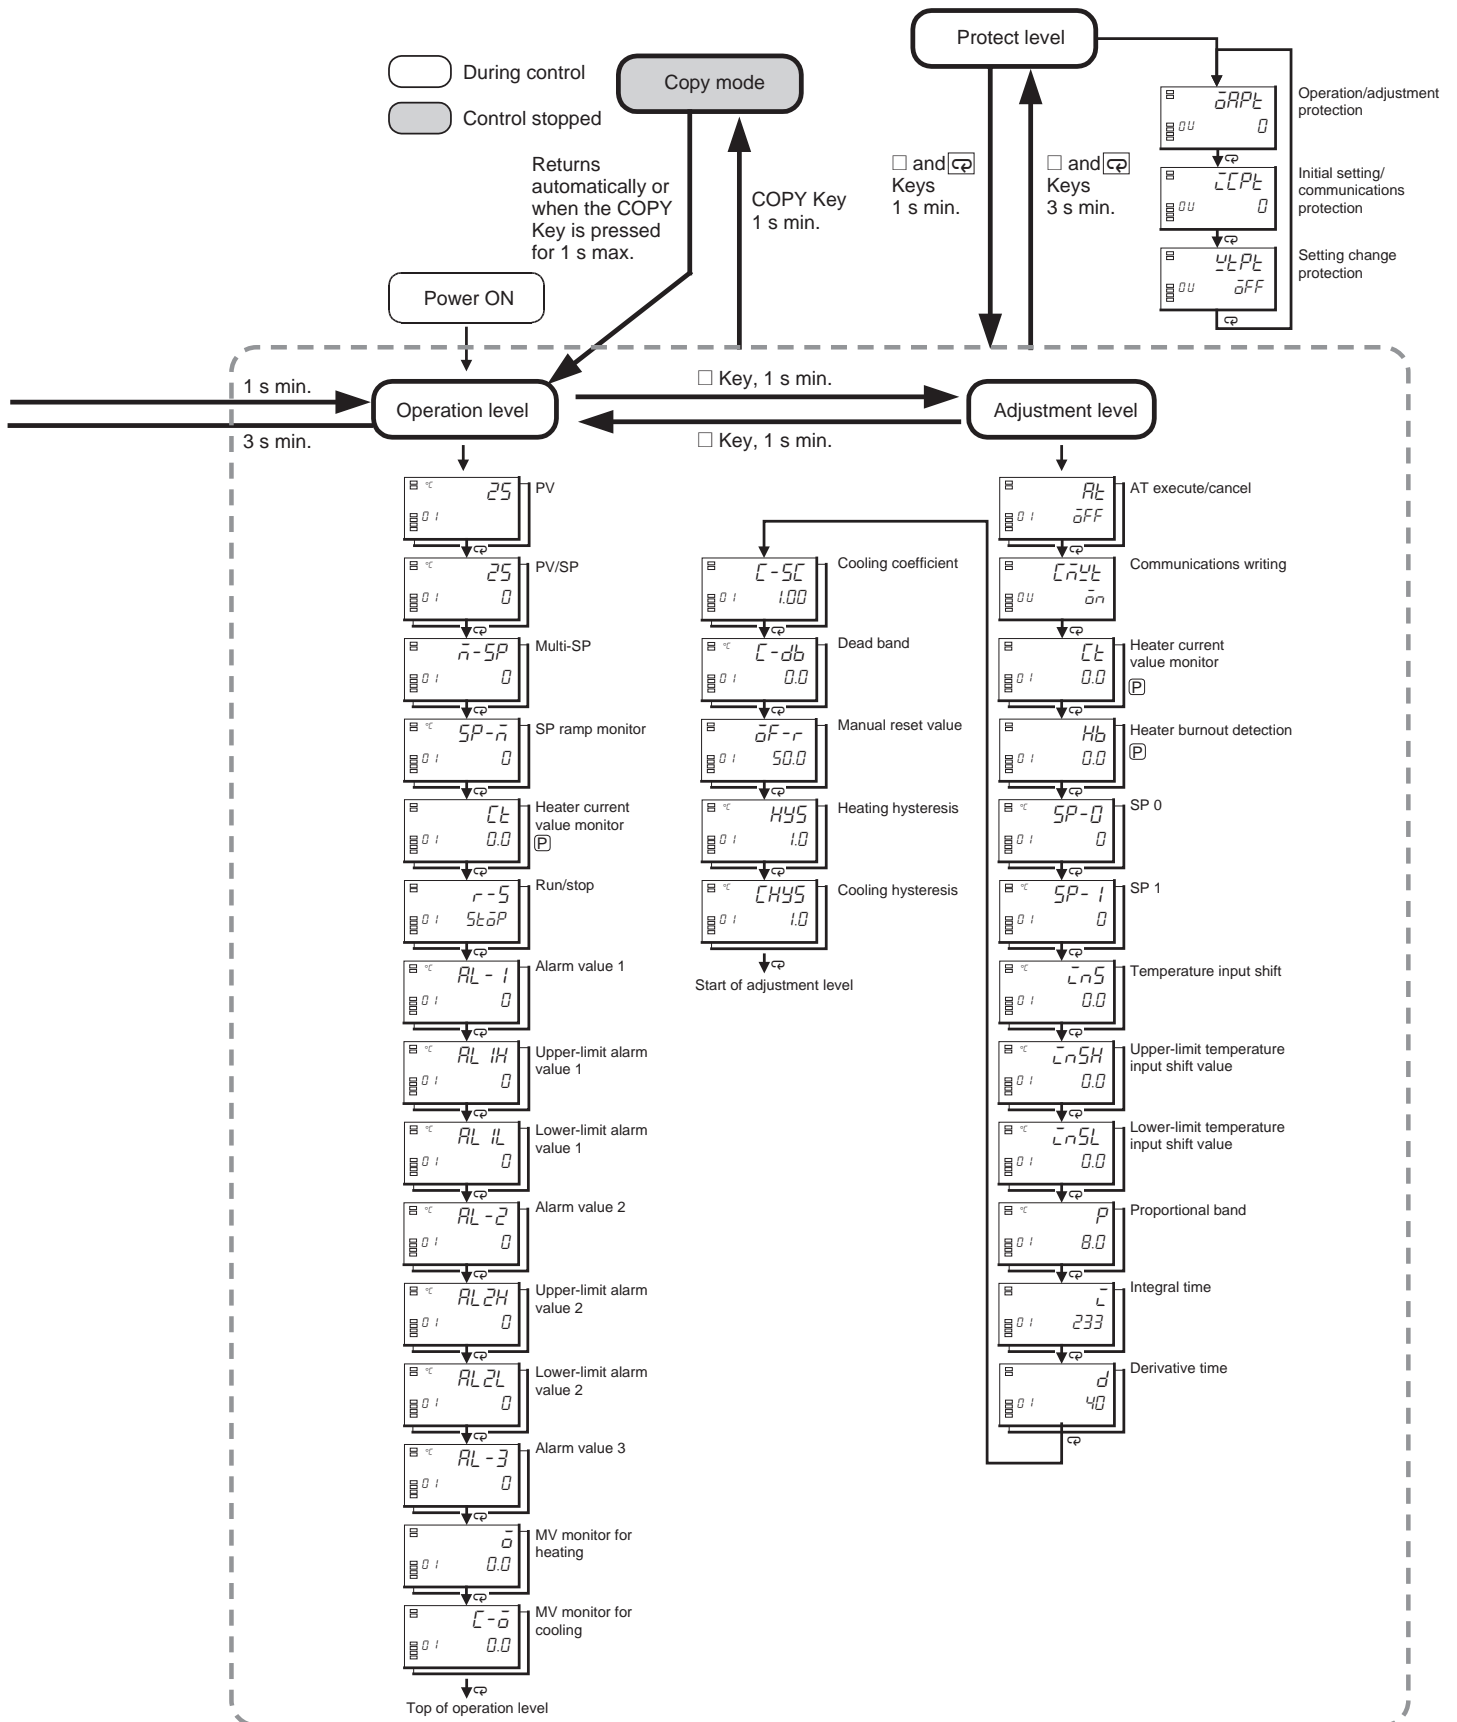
During control

Control stopped

Copy mode

Returns automatically or when the COPY Key is pressed for 1 s max.

COPY Key 1 s min.

Protect level

□ and ⟲ Keys 1 s min.

□ and ⟲ Keys 3 s min.

oAPt 0 Operation/adjustment protection

iCPt 0 Initial setting/ communications protection

WtPt oFF Setting change protection

Power ON

1 s min.

3 s min.

Operation level

□ Key, 1 s min.

□ Key, 1 s min.

Adjustment level

25 PV

25 0 PV/SP

m-SP 0 Multi-SP

SP-m 0 SP ramp monitor

Ct 0.0 Heater current value monitor P

r-S StoP Run/stop

AL-1 0 Alarm value 1

AL 1H 0 Upper-limit alarm value 1

AL 1L 0 Lower-limit alarm value 1

AL-2 0 Alarm value 2

AL2H 0 Upper-limit alarm value 2

AL2L 0 Lower-limit alarm value 2

AL-3 0 Alarm value 3

o 0.0 MV monitor for heating

C-o 0.0 MV monitor for cooling

Top of operation level

C-SC 1.00 Cooling coefficient

C-db 0.0 Dead band

oF-r 50.0 Manual reset value

HYS 1.0 Heating hysteresis

CHYS 1.0 Cooling hysteresis

Start of adjustment level

At oFF AT execute/cancel

CmWt on Communications writing

Ct 0.0 Heater current value monitor P

Hb 0.0 Heater burnout detection P

SP-0 0 SP 0

SP-1 0 SP 1

inS 0.0 Temperature input shift

inSH 0.0 Upper-limit temperature input shift value

inSL 0.0 Lower-limit temperature input shift value

P 8.0 Proportional band

i 233 Integral time

d 40 Derivative time